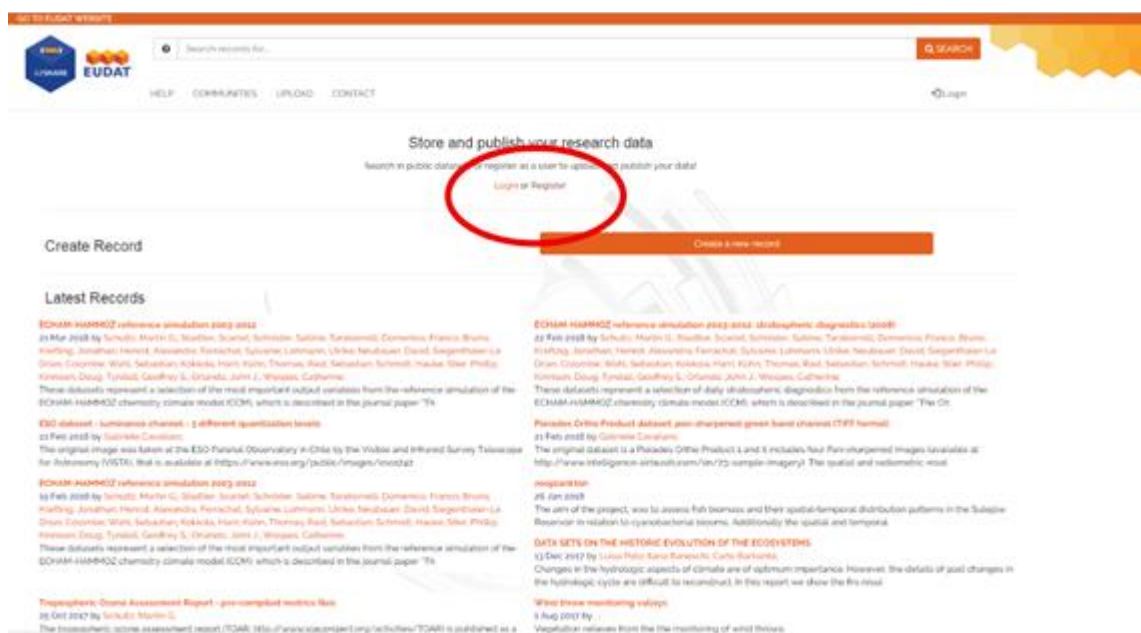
GO TO EUDAT WEBSITE

B2SHARE EUDAT

Search records for...

Q SEARCH

HELP COMMUNITIES UPLOAD CONTACT

Login

Store and publish your research data

Search in public datasets or register as a user to upload and publish your data!

Login or Register

Create Record

Create a new record

Latest Records

ECHAM-HAMMOZ reference simulation 2003-2012

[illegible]

ESO dataset - luminance channel - 3 different quantization levels

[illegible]

ECHAM-HAMMOZ reference simulation 2003-2012

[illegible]

Tropospheric Ozone Assessment Report - pre-compiled metrics files

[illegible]

ECHAM-HAMMOZ reference simulation 2003-2012: stratospheric diagnostics (2018)

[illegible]

Pleiades Ortho Product dataset, pan-sharpened green band channel (TIFF format)

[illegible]

zooplankton

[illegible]

DATA SETS ON THE HISTORIC EVOLUTION OF THE ECOSYSTEMS

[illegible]

Wind throw monitoring vaiaiyc

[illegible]